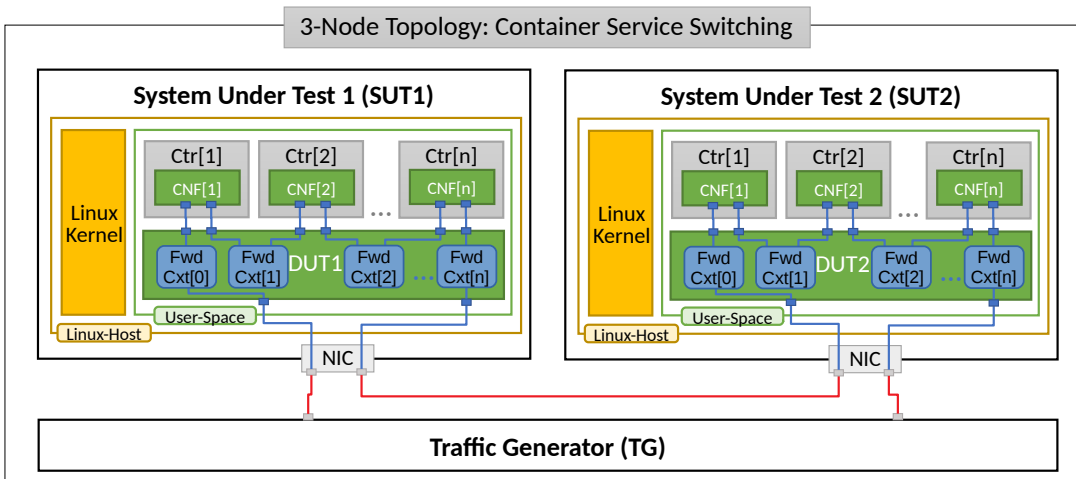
3-Node Topology: Container Service Switching

System Under Test 1 (SUT1)

Linux Kernel

Ctr[1]
CNF[1]

Ctr[2]
CNF[2]

...

Ctr[n]
CNF[n]

Fwd Cxt[0]
Fwd Cxt[1]
DUT1
Fwd Cxt[2]
...
Fwd Cxt[n]

User-Space

Linux-Host

NIC

System Under Test 2 (SUT2)

Linux Kernel

Ctr[1]
CNF[1]

Ctr[2]
CNF[2]

...

Ctr[n]
CNF[n]

Fwd Cxt[0]
Fwd Cxt[1]
DUT2
Fwd Cxt[2]
...
Fwd Cxt[n]

User-Space

Linux-Host

NIC

Traffic Generator (TG)